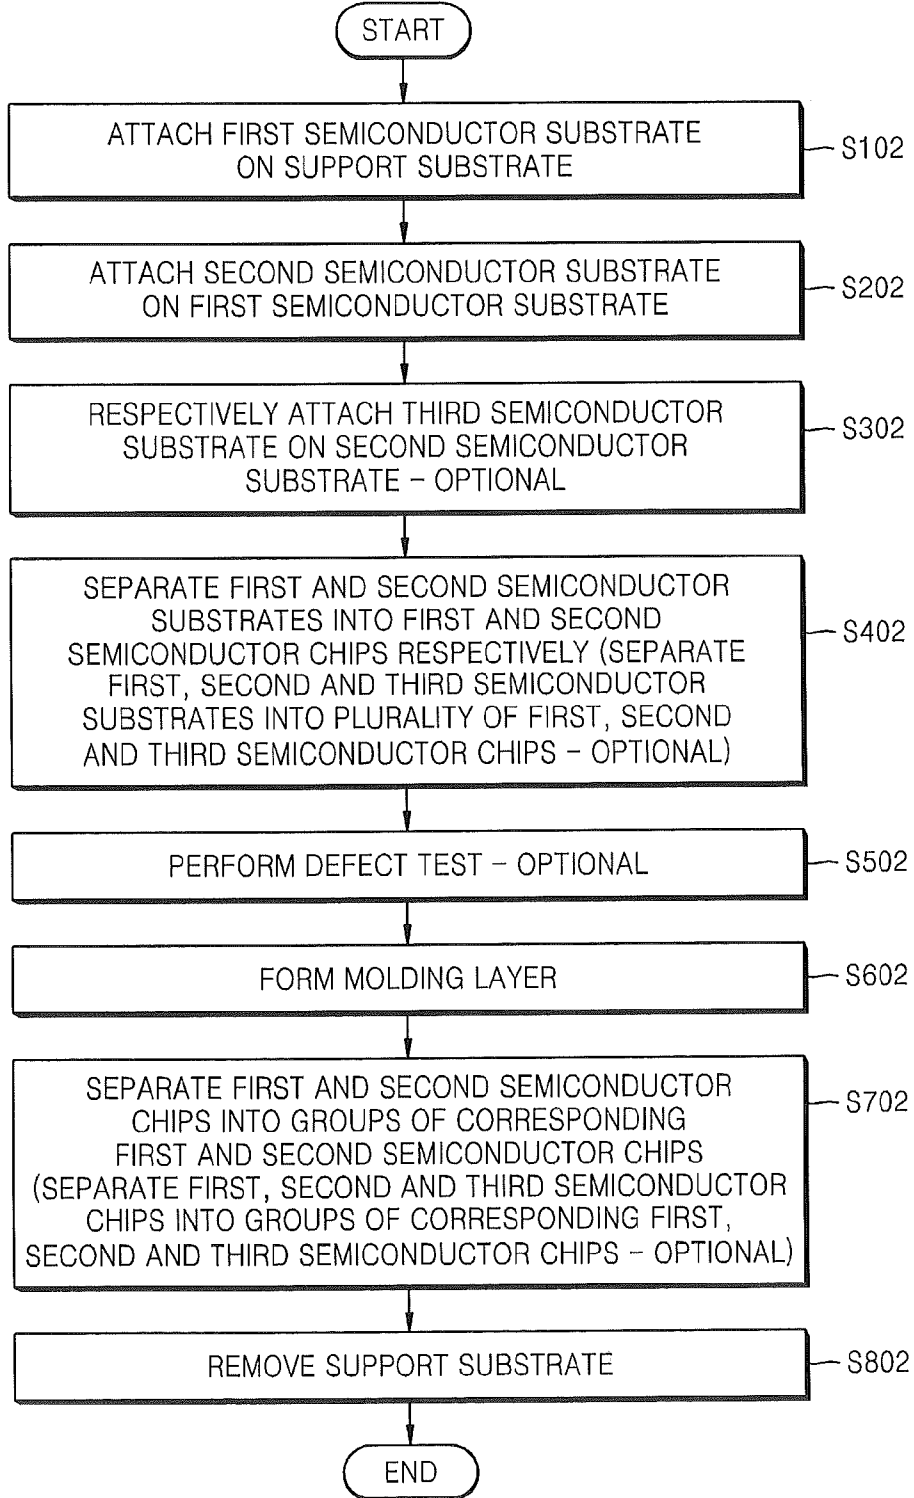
START

ATTACH FIRST SEMICONDUCTOR SUBSTRATE ON SUPPORT SUBSTRATE

S102

ATTACH SECOND SEMICONDUCTOR SUBSTRATE ON FIRST SEMICONDUCTOR SUBSTRATE

S202

RESPECTIVELY ATTACH THIRD SEMICONDUCTOR SUBSTRATE ON SECOND SEMICONDUCTOR SUBSTRATE – OPTIONAL

S302

SEPARATE FIRST AND SECOND SEMICONDUCTOR SUBSTRATES INTO FIRST AND SECOND SEMICONDUCTOR CHIPS RESPECTIVELY (SEPARATE FIRST, SECOND AND THIRD SEMICONDUCTOR SUBSTRATES INTO PLURALITY OF FIRST, SECOND AND THIRD SEMICONDUCTOR CHIPS – OPTIONAL)

S402

PERFORM DEFECT TEST – OPTIONAL

S502

FORM MOLDING LAYER

S602

SEPARATE FIRST AND SECOND SEMICONDUCTOR CHIPS INTO GROUPS OF CORRESPONDING FIRST AND SECOND SEMICONDUCTOR CHIPS (SEPARATE FIRST, SECOND AND THIRD SEMICONDUCTOR CHIPS INTO GROUPS OF CORRESPONDING FIRST, SECOND AND THIRD SEMICONDUCTOR CHIPS – OPTIONAL)

S702

REMOVE SUPPORT SUBSTRATE

S802

END